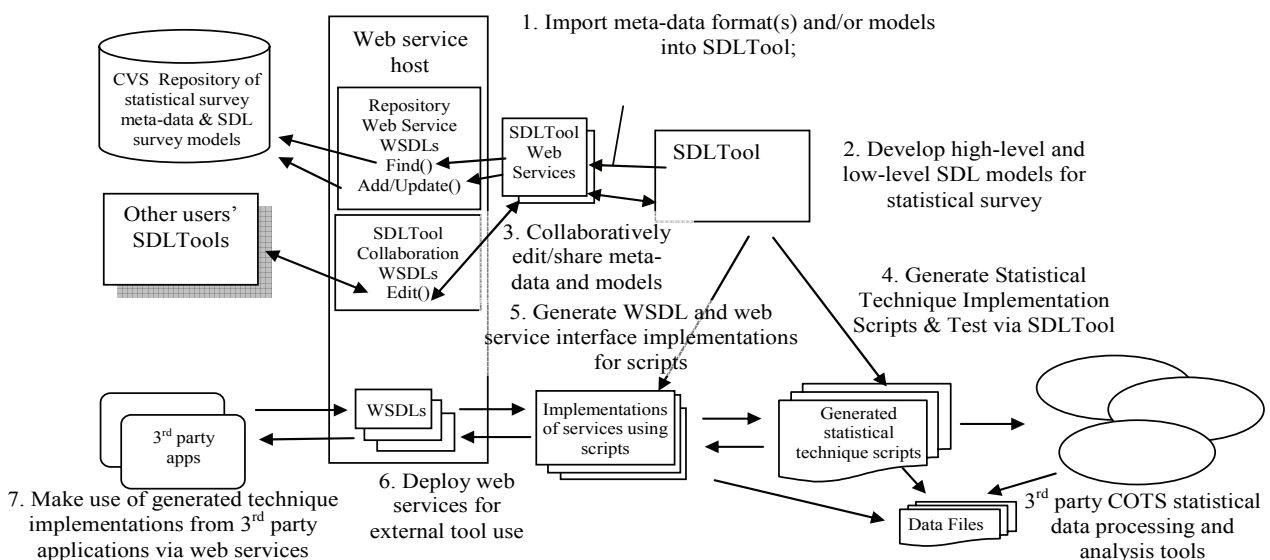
1. Import meta-data format(s) and/or models into SDLTool;

CVS Repository of statistical survey meta-data & SDL survey models

Web service host

Repository Web Service WSDLs Find() Add/Update()

SDLTool Web Services

SDLTool

2. Develop high-level and low-level SDL models for statistical survey

Other users' SDLTools

SDLTool Collaboration WSDLs Edit()

3. Collaboratively edit/share meta-data and models

4. Generate Statistical Technique Implementation Scripts & Test via SDLTool

5. Generate WSDL and web service interface implementations for scripts

$3^{rd}$ party apps

WSDLs

Implementations of services using scripts

Generated statistical technique scripts

Data Files

$3^{rd}$ party COTS statistical data processing and analysis tools

6. Deploy web services for external tool use

7. Make use of generated technique implementations from $3^{rd}$ party applications via web services